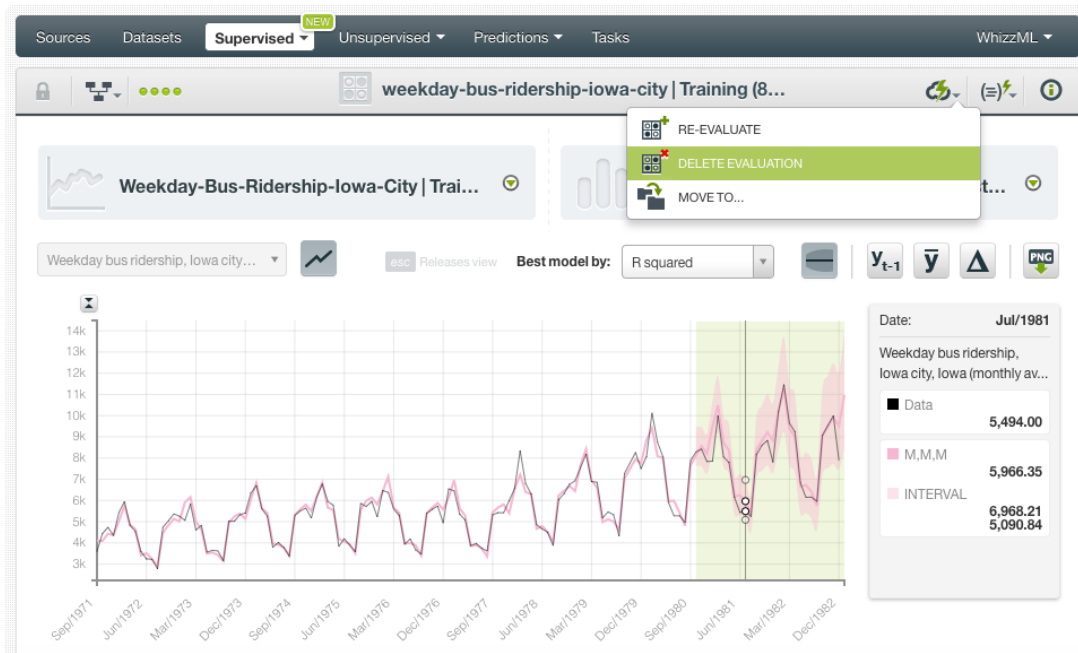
Sources Datasets Supervised NEW Unsupervised Predictions Tasks WhizzML

weekday-bus-ridership-iowa-city | Training (8...

RE-EVALUATE
DELETE EVALUATION
MOVE TO...

Weekday-Bus-Ridership-Iowa-City | Trai...

t...

Weekday bus ridership, iowa city...

esc Releases view

Best model by: R squared

$y_{t-1}$ $\bar{y}$ $\Delta$ PNG

14k
13k
12k
11k
10k
9k
8k
7k
6k
5k
4k
3k

Sep/1971 Jun/1972 Mar/1973 Dec/1973 Sep/1974 Jun/1975 Mar/1976 Dec/1976 Sep/1977 Jun/1978 Mar/1979 Dec/1979 Sep/1980 Jun/1981 Mar/1982 Dec/1982

Date: Jul/1981

Weekday bus ridership, Iowa city, Iowa (monthly av...

Data
5,494.00

M,M,M
5,966.35

INTERVAL
6,968.21
5,090.84